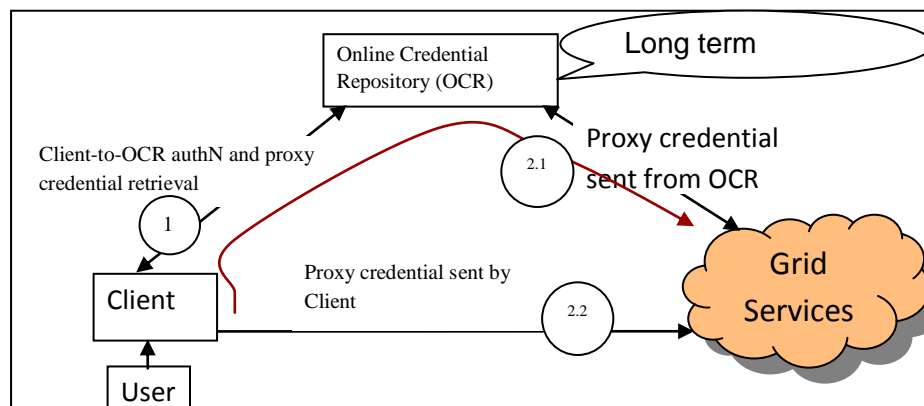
Online Credential Repository (OCR)

Long term

Client-to-OCR authN and proxy credential retrieval

1

2.1

Proxy credential sent from OCR

Client

Proxy credential sent by Client

2.2

Grid Services

User